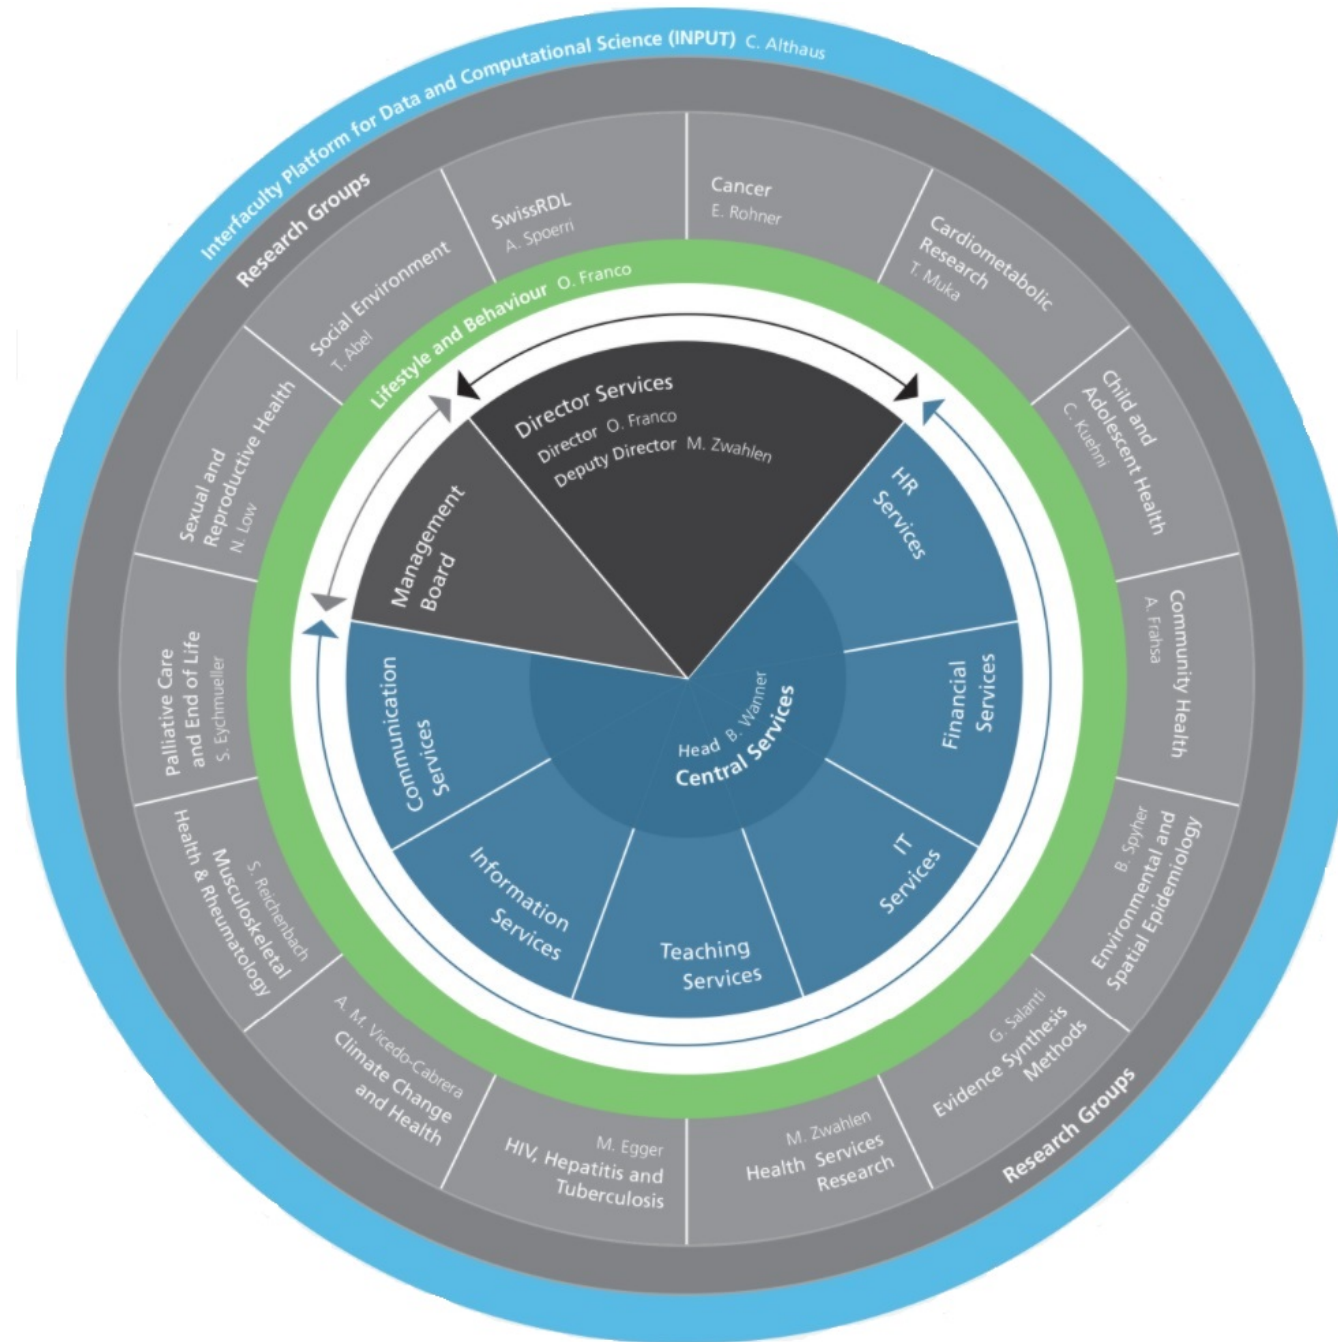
Interfaculty Platform for Data and Computational Science (INPUT) C. Althaus

Research Groups

SwissRDL
A. Spoerri

Cancer
E. Rohner

Cardiometabolic Research
T. Muka

Child and Adolescent Health
C. Kuehni

Community Health
A. Fransa

B. Spycher
Environmental and Spatial Epidemiology

G. Salanti
Evidence Synthesis Methods

Research Groups

M. Zwahlen
Health Services Research

M. Egger
HIV, Hepatitis and Tuberculosis

A. M. Vicedo-Cabrera
Climate Change and Health

S. Reichenbach
Musculoskeletal Health & Rheumatology

Palliative Care and End of Life
S. Eychmueller

Sexual and Reproductive Health
N. Low

Social Environment
T. Abel

Lifestyle and Behaviour O. Franco

Director Services
Director O. Franco
Deputy Director M. Zwahlen

Management Board

HR Services

Financial Services

IT Services

Teaching Services

Information Services

Communication Services

Head B. Wanner
Central Services